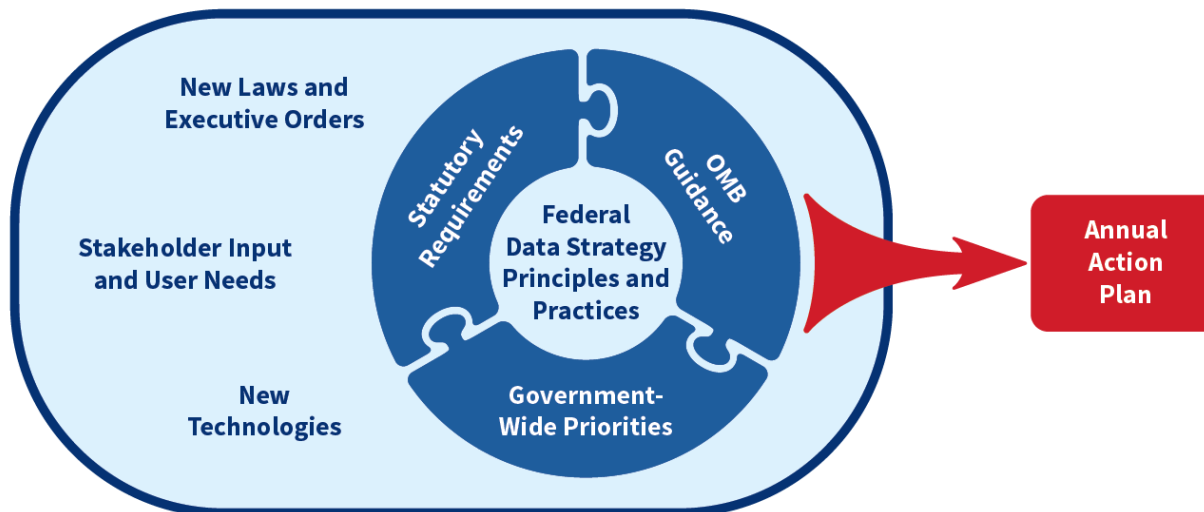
New Laws and Executive Orders

Stakeholder Input and User Needs

New Technologies

Statutory Requirements

OMB Guidance

Federal Data Strategy Principles and Practices

Government-Wide Priorities

Annual Action Plan